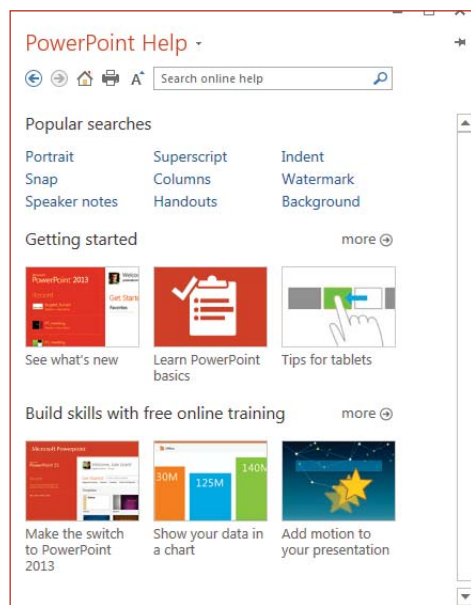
PowerPoint Help

Search online help

Popular searches

Portrait
Superscript
Indent
Snap
Columns
Watermark
Speaker notes
Handouts
Background

Getting started

more

PowerPoint 2013

Recent

Welco

Get Start

See what's new

Learn PowerPoint basics

Tips for tablets

Build skills with free online training

more

Microsoft PowerPoint

PowerPoint 13

Welcome, Jake Grant

30M

125M

140M

Make the switch to PowerPoint 2013

Show your data in a chart

Add motion to your presentation